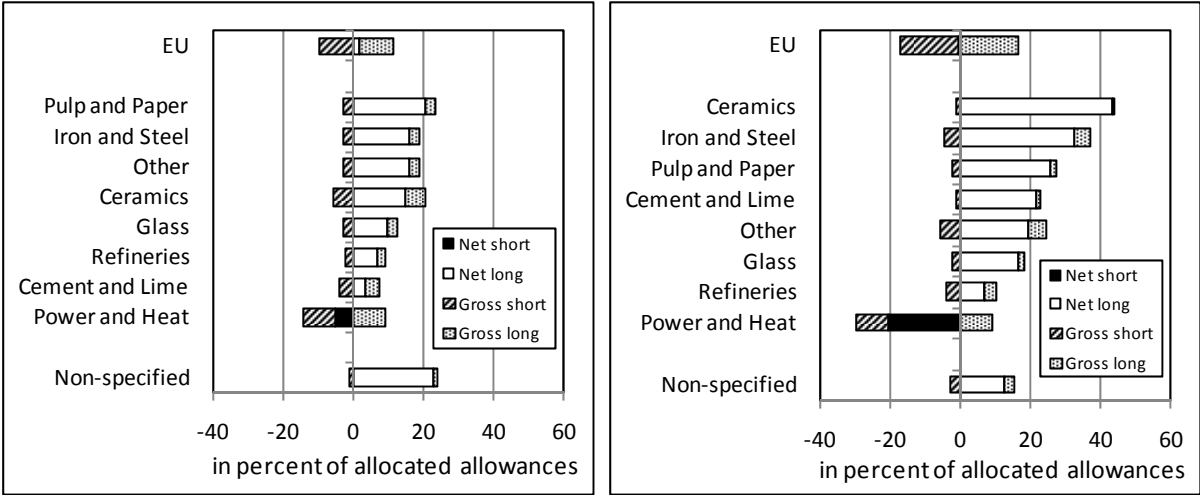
EU

Pulp and Paper
Iron and Steel
Other
Ceramics
Glass
Refineries
Cement and Lime
Power and Heat

Non-specified

■ Net short
□ Net long
▨ Gross short
▩ Gross long

-40 -20 0 20 40 60
in percent of allocated allowances

EU

Ceramics
Iron and Steel
Pulp and Paper
Cement and Lime
Other
Glass
Refineries
Power and Heat

Non-specified

■ Net short
□ Net long
▨ Gross short
▩ Gross long

-40 -20 0 20 40 60
in percent of allocated allowances